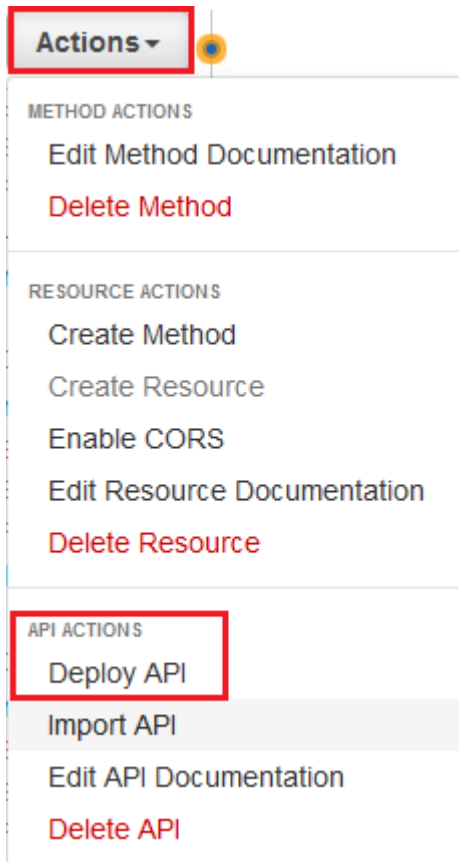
Actions

METHOD ACTIONS
Edit Method Documentation
Delete Method

RESOURCE ACTIONS
Create Method
Create Resource
Enable CORS
Edit Resource Documentation
Delete Resource

API ACTIONS
Deploy API
Import API
Edit API Documentation
Delete API